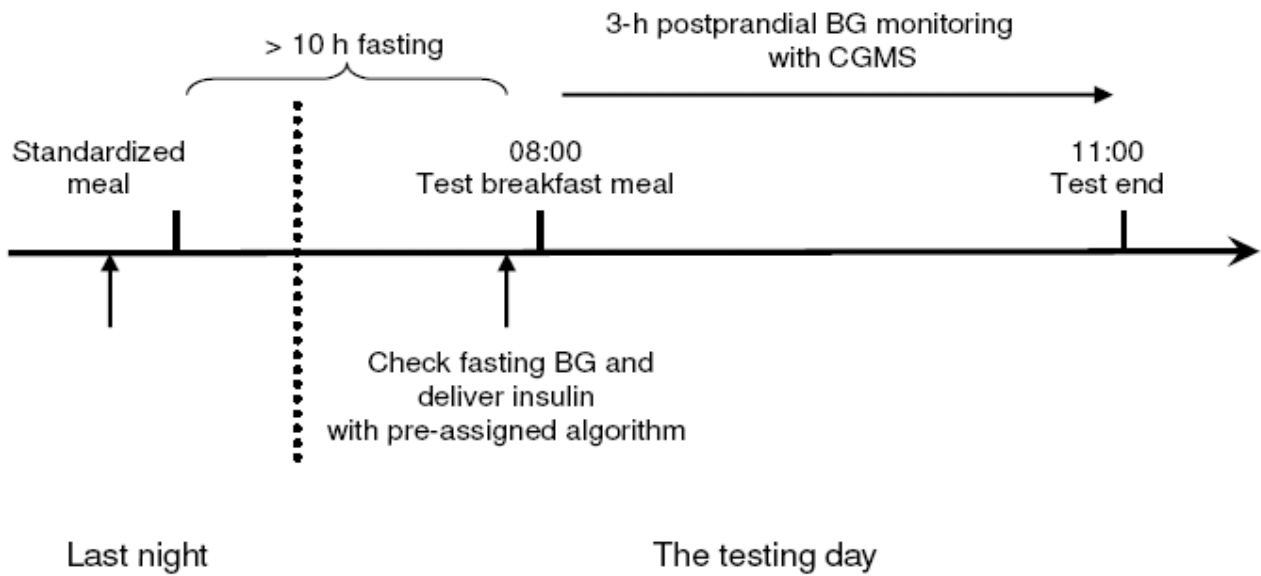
> 10 h fasting

3-h postprandial BG monitoring with CGMS

Standardized meal

08:00
Test breakfast meal

11:00
Test end

Check fasting BG and deliver insulin with pre-assigned algorithm

Last night

The testing day